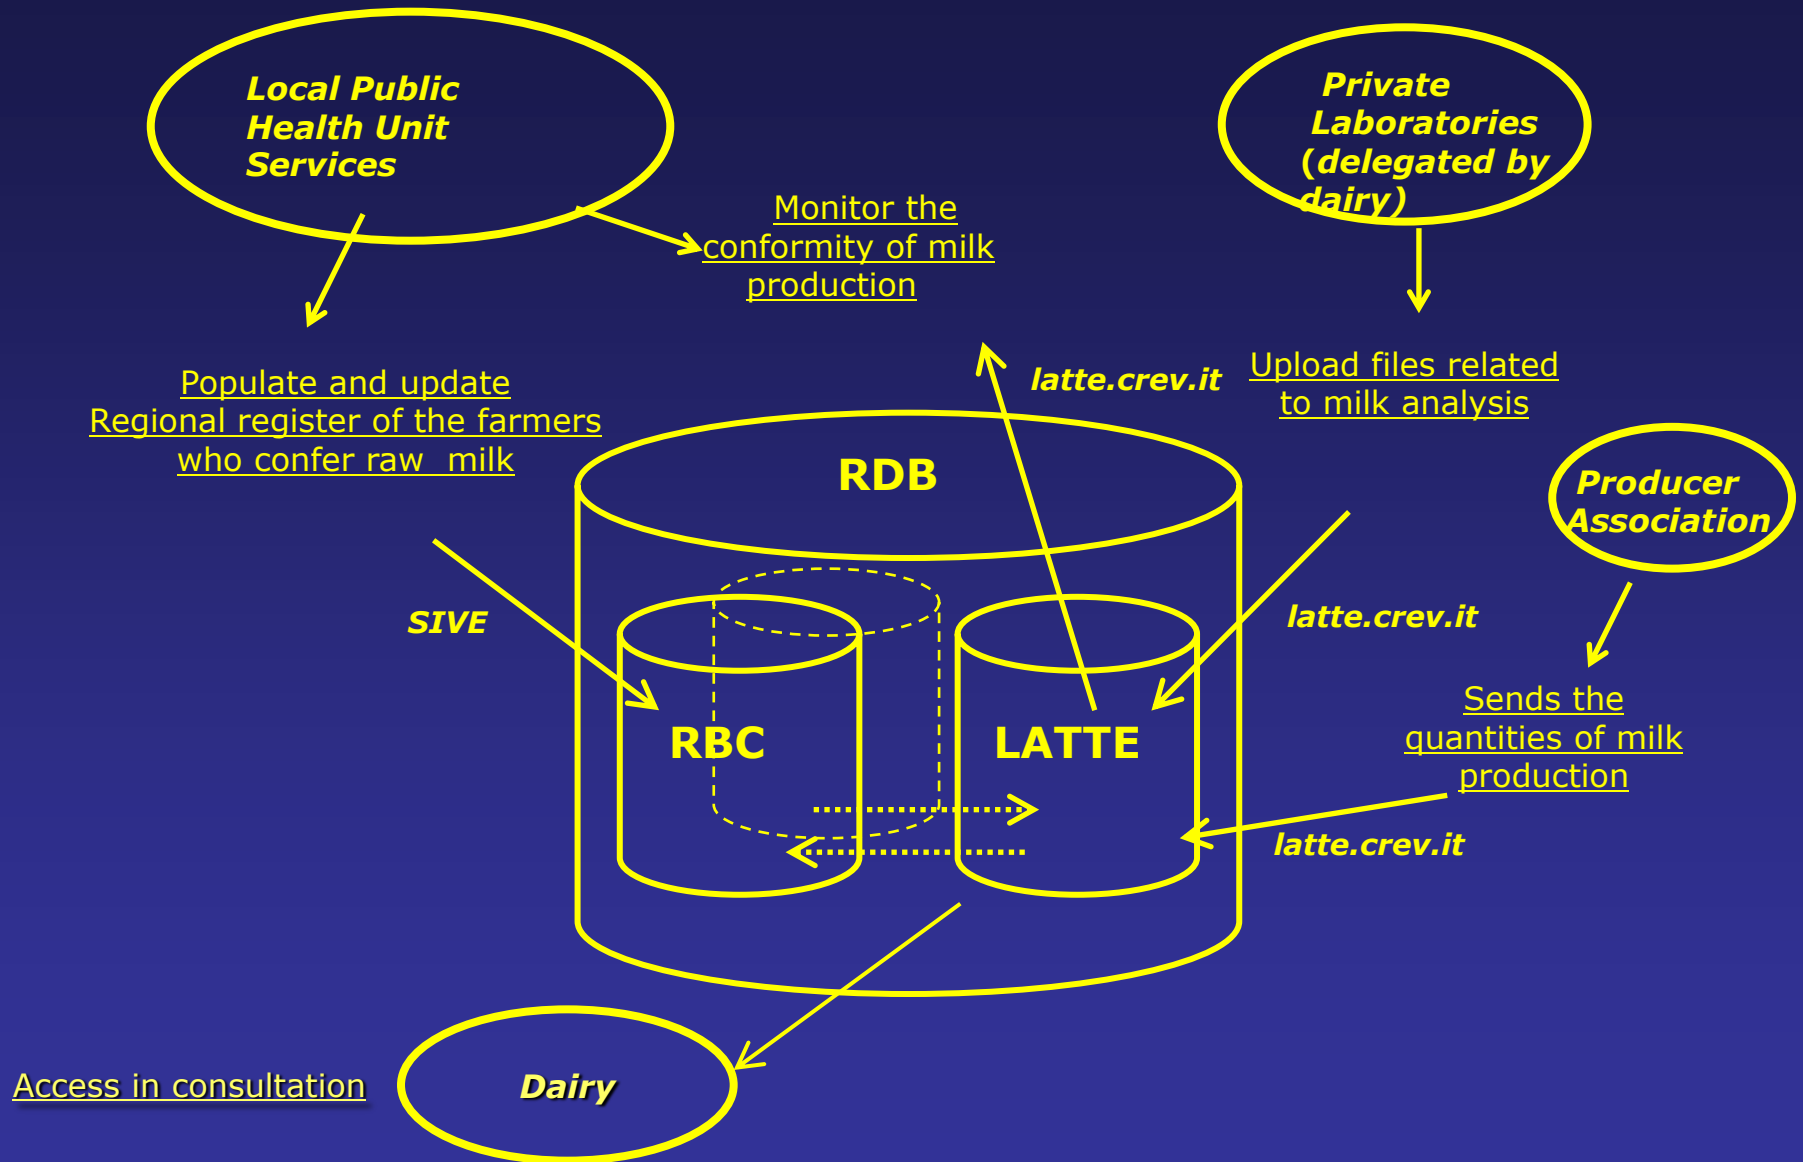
Local Public Health Unit Services

Private Laboratories (delegated by dairy)

Monitor the conformity of milk production

Populate and update Regional register of the farmers who confer raw milk

latte.crev.it

Upload files related to milk analysis

RDB

Producer Association

SIVE

latte.crev.it

RBC

LATTE

Sends the quantities of milk production

latte.crev.it

Access in consultation

Dairy